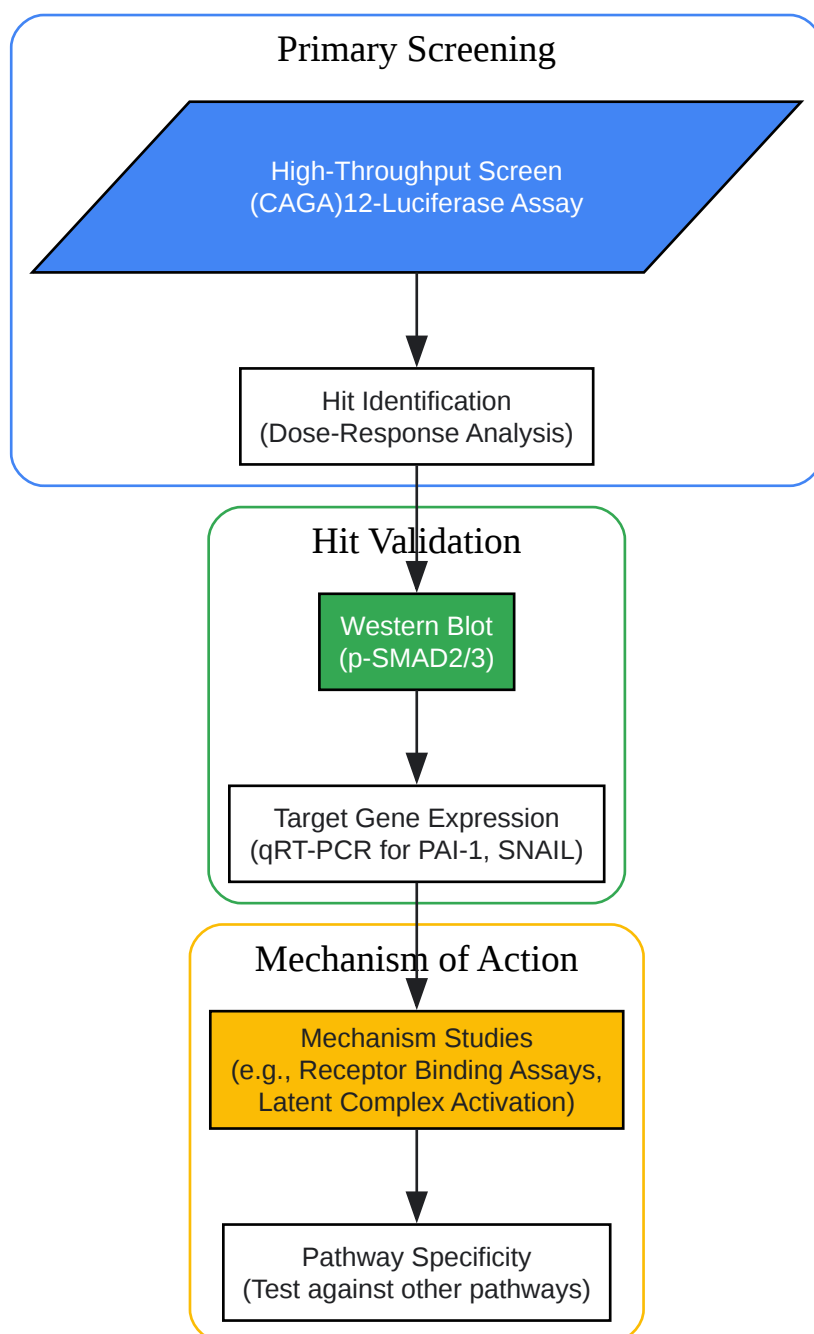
Primary Screening

High-Throughput Screen
(CAGA)12-Luciferase Assay

Hit Identification
(Dose-Response Analysis)

Hit Validation

Western Blot
(p-SMAD2/3)

Target Gene Expression
(qRT-PCR for PAI-1, SNAIL)

Mechanism of Action

Mechanism Studies
(e.g., Receptor Binding Assays, Latent Complex Activation)

Pathway Specificity
(Test against other pathways)